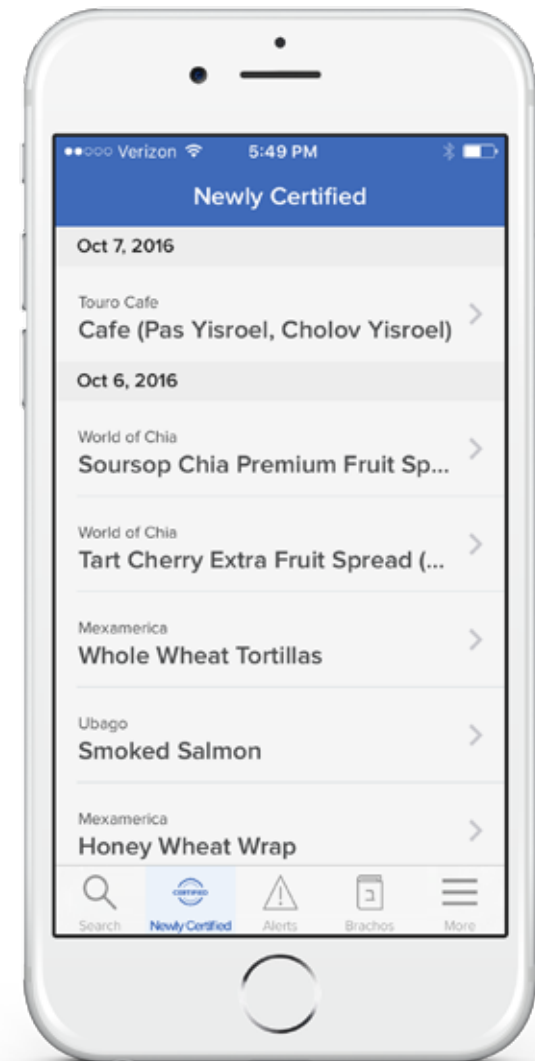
●●○○○ Verizon 5:49 PM

Newly Certified

Oct 7, 2016

Touro Cafe
Cafe (Pas Yisroel, Cholov Yisroel)

Oct 6, 2016

World of Chia
Soursop Chia Premium Fruit Sp...

World of Chia
Tart Cherry Extra Fruit Spread (...

Mexamerica
Whole Wheat Tortillas

Ubago
Smoked Salmon

Mexamerica
Honey Wheat Wrap

Search
CERTIFIED
Newly Certified
Alerts
Brachos
More